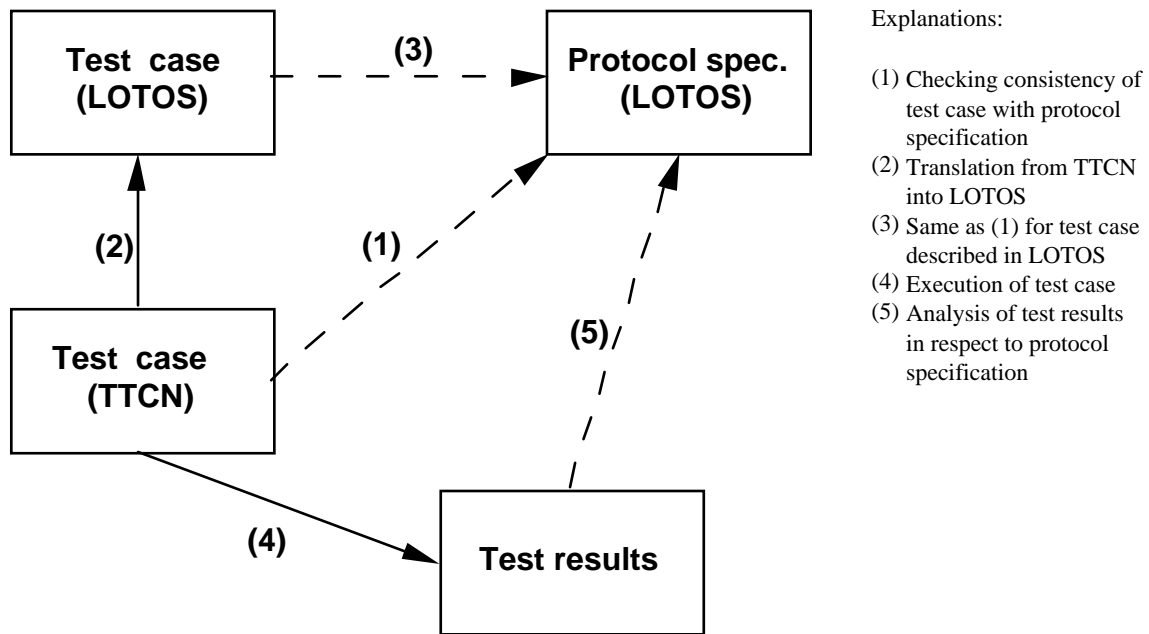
Test case
(LOTOS)

(3)

Protocol spec.
(LOTOS)

(2)

(1)

Test case
(TTCN)

(5)

(4)

Test results

Explanations:

(1) Checking consistency of test case with protocol specification
(2) Translation from TTCN into LOTOS
(3) Same as (1) for test case described in LOTOS
(4) Execution of test case
(5) Analysis of test results in respect to protocol specification